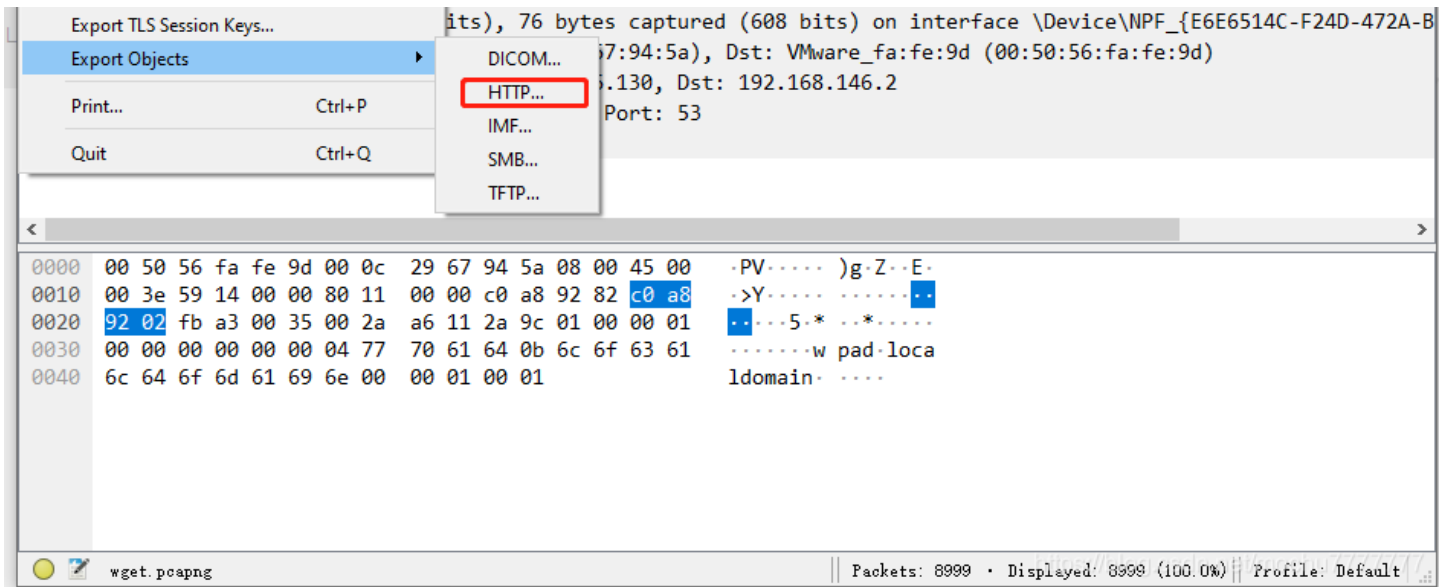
Export TLS Session Keys...
Export Objects
Print... Ctrl+P
Quit Ctrl+Q

DICOM...
HTTP...
IMF...
SMB...
TFTP...

its), 76 bytes captured (608 bits) on interface \Device\NPF_{E6E6514C-F24D-472A-B
57:94:5a), Dst: VMware_fa:fe:9d (00:50:56:fa:fe:9d)
6.130, Dst: 192.168.146.2
Port: 53

0000 00 50 56 fa fe 9d 00 0c 29 67 94 5a 08 00 45 00 ·PV····· )g·Z··E·
0010 00 3e 59 14 00 00 80 11 00 00 c0 a8 92 82 c0 a8 ·>Y····· ········
0020 92 02 fb a3 00 35 00 2a a6 11 2a 9c 01 00 00 01 ·····5·* ··*·····
0030 00 00 00 00 00 00 04 77 70 61 64 0b 6c 6f 63 61 ·······w pad·loca
0040 6c 64 6f 6d 61 69 6e 00 00 01 00 01 ldomain· ····

wget.pcapng
Packets: 8999 · Displayed: 8999 (100.0%) Profile: Default